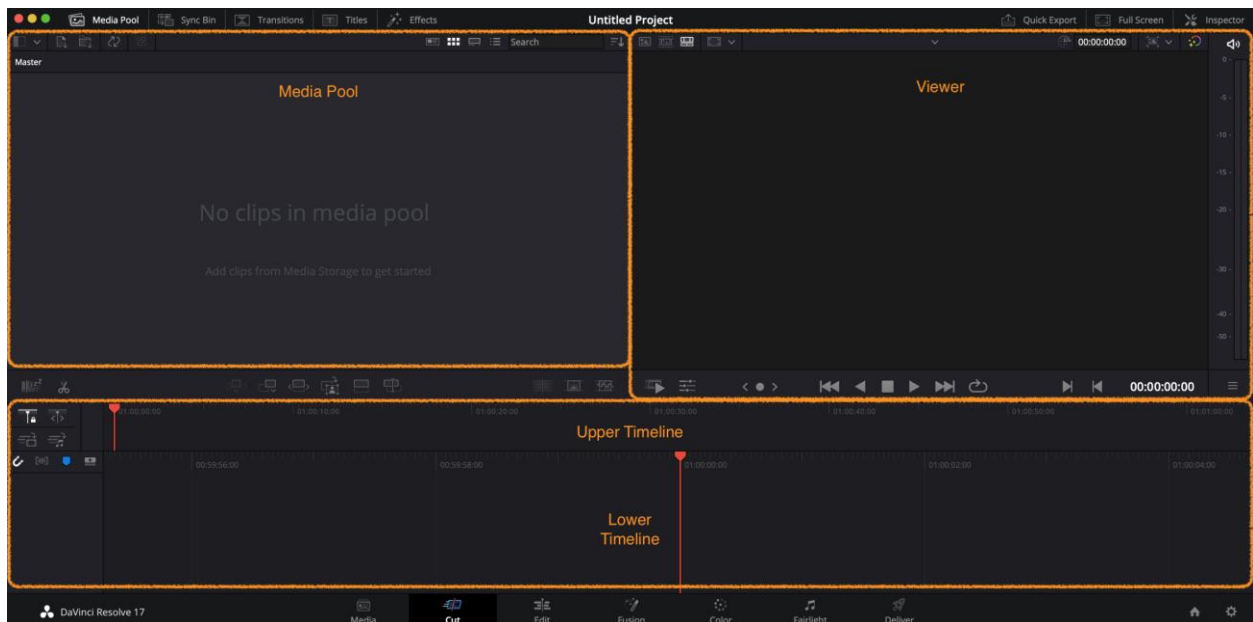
Media Pool Sync Bin Transitions Titles Effects

Untitled Project

Quick Export Full Screen Inspector

Search

Master

Media Pool

No clips in media pool

Add clips from Media Storage to get started

00:00:00:00

Viewer

0 -5 -10 -15 -20 -30 -40 -50

00:00:00:00

01:00:00:00 01:00:10:00 01:00:20:00 01:00:30:00 01:00:40:00 01:00:50:00 01:01:00:00

Upper Timeline

00:59:56:00 00:59:58:00 01:00:00:00 01:00:02:00 01:00:04:00

Lower Timeline

DaVinci Resolve 17

Media Cut Edit Fusion Color Fairlight Deliver